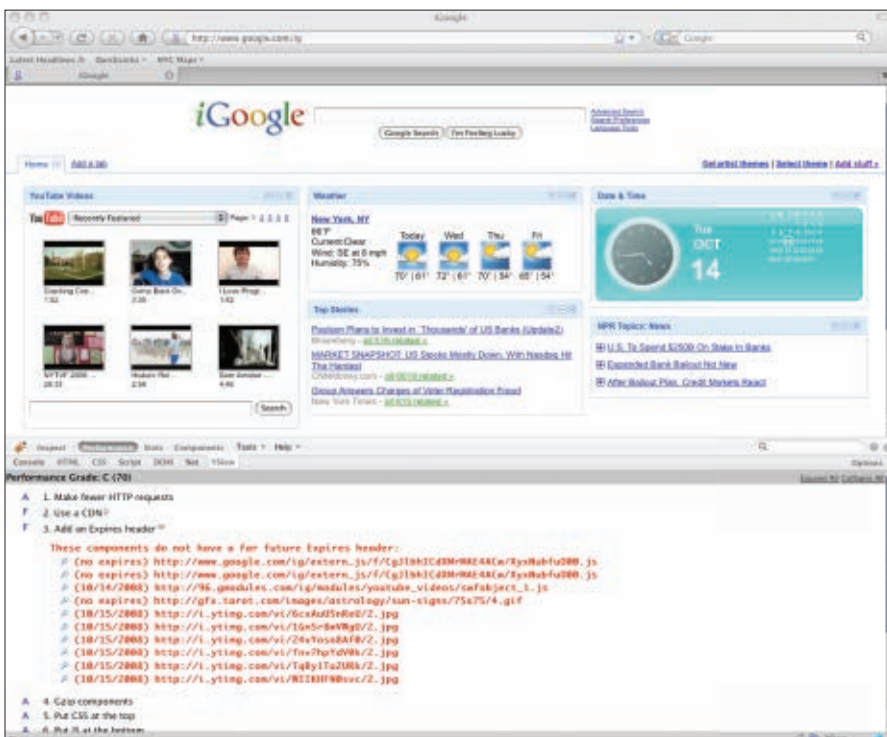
iGoogle

http://www.google.com/ig

Google

Latest Headlines  Bookmarks  NYC Maps

iGoogle

iGoogle

Google Search  I'm Feeling Lucky

Advanced Search
Search Preferences
Language Tools

Home  Add a tab

Get artist themes | Select theme | Add stuff »

YouTube Videos

Recently Featured

Page: 1 2 3 4 5

Cracking Cro...
1:02

Going Back Ou...
2:35

I Love Blogs...
1:43

NYTVF 2008...
28:33

Hudson Riv...
2:58

Sam Amidon ...
4:46

Search

Weather

New York, NY
66°F
Current: Clear
Wind: SE at 8 mph
Humidity: 75%

| Today | Wed | Thu | Fri |
|---|---|---|---|
| 70° \| 61° | 72° \| 61° | 70° \| 54° | 68° \| 54° |

Top Stories

Paulson Plans to Invest in 'Thousands' of US Banks (Update2)
Bloomberg - all 576 related »

MARKET SNAPSHOT: US Stocks Mostly Down, With Nasdaq Hit The Hardest
CNNMoney.com - all 9519 related »

Group Answers Charges of Voter Registration Fraud
New York Times - all 673 related »

Date & Time

Tue
OCT
14

NPR Topics: News

U.S. To Spend $250B On Stake In Banks
Expanded Bank Bailout Not New
After Bailout Plan, Credit Markets React

Inspect  Performance  Stats  Components  Tools  Help

Console  HTML  CSS  Script  DOM  Net  YSlow

Options

Performance Grade: C (70)

Expand All  Collapse All

A  1. Make fewer HTTP requests
F  2. Use a CDN
F  3. Add an Expires header

These components do not have a far future Expires header:
(no expires) http://www.google.com/ig/extern_js/f/CgJlbhICdXMrMAE4ACw/EyxNubfu2BB.js
(no expires) http://www.google.com/ig/extern_js/f/CgJlbhICdXMrMAE4ACw/EyxNubfu2BB.js
(10/14/2008) http://96.gmodules.com/ig/modules/youtube_videos/cwfobject_1.js
(no expires) http://gfx.tarot.com/images/astrology/sun-signs/75x75/4.gif
(10/15/2008) http://i.ytimg.com/vi/6ceAuD5nRoU/2.jpg
(10/15/2008) http://i.ytimg.com/vi/1Gn5n8eVNgU/2.jpg
(10/15/2008) http://i.ytimg.com/vi/24vYoso8AfB/2.jpg
(10/15/2008) http://i.ytimg.com/vi/fnx7hpYdVNk/2.jpg
(10/15/2008) http://i.ytimg.com/vi/Tq8y1Tu2URk/2.jpg
(10/15/2008) http://i.ytimg.com/vi/MIIKHFN0svc/2.jpg

A  4. Gzip components
A  5. Put CSS at the top
A  6. Put JS at the bottom